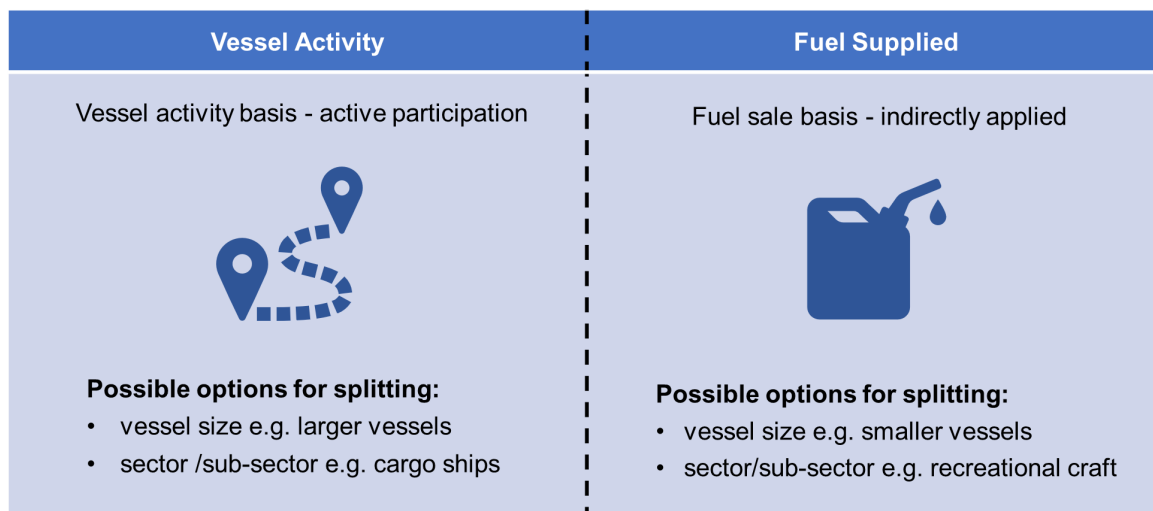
Vessel Activity

Vessel activity basis - active participation

Possible options for splitting:
• vessel size e.g. larger vessels
• sector /sub-sector e.g. cargo ships

Fuel Supplied

Fuel sale basis - indirectly applied

Possible options for splitting:
• vessel size e.g. smaller vessels
• sector/sub-sector e.g. recreational craft